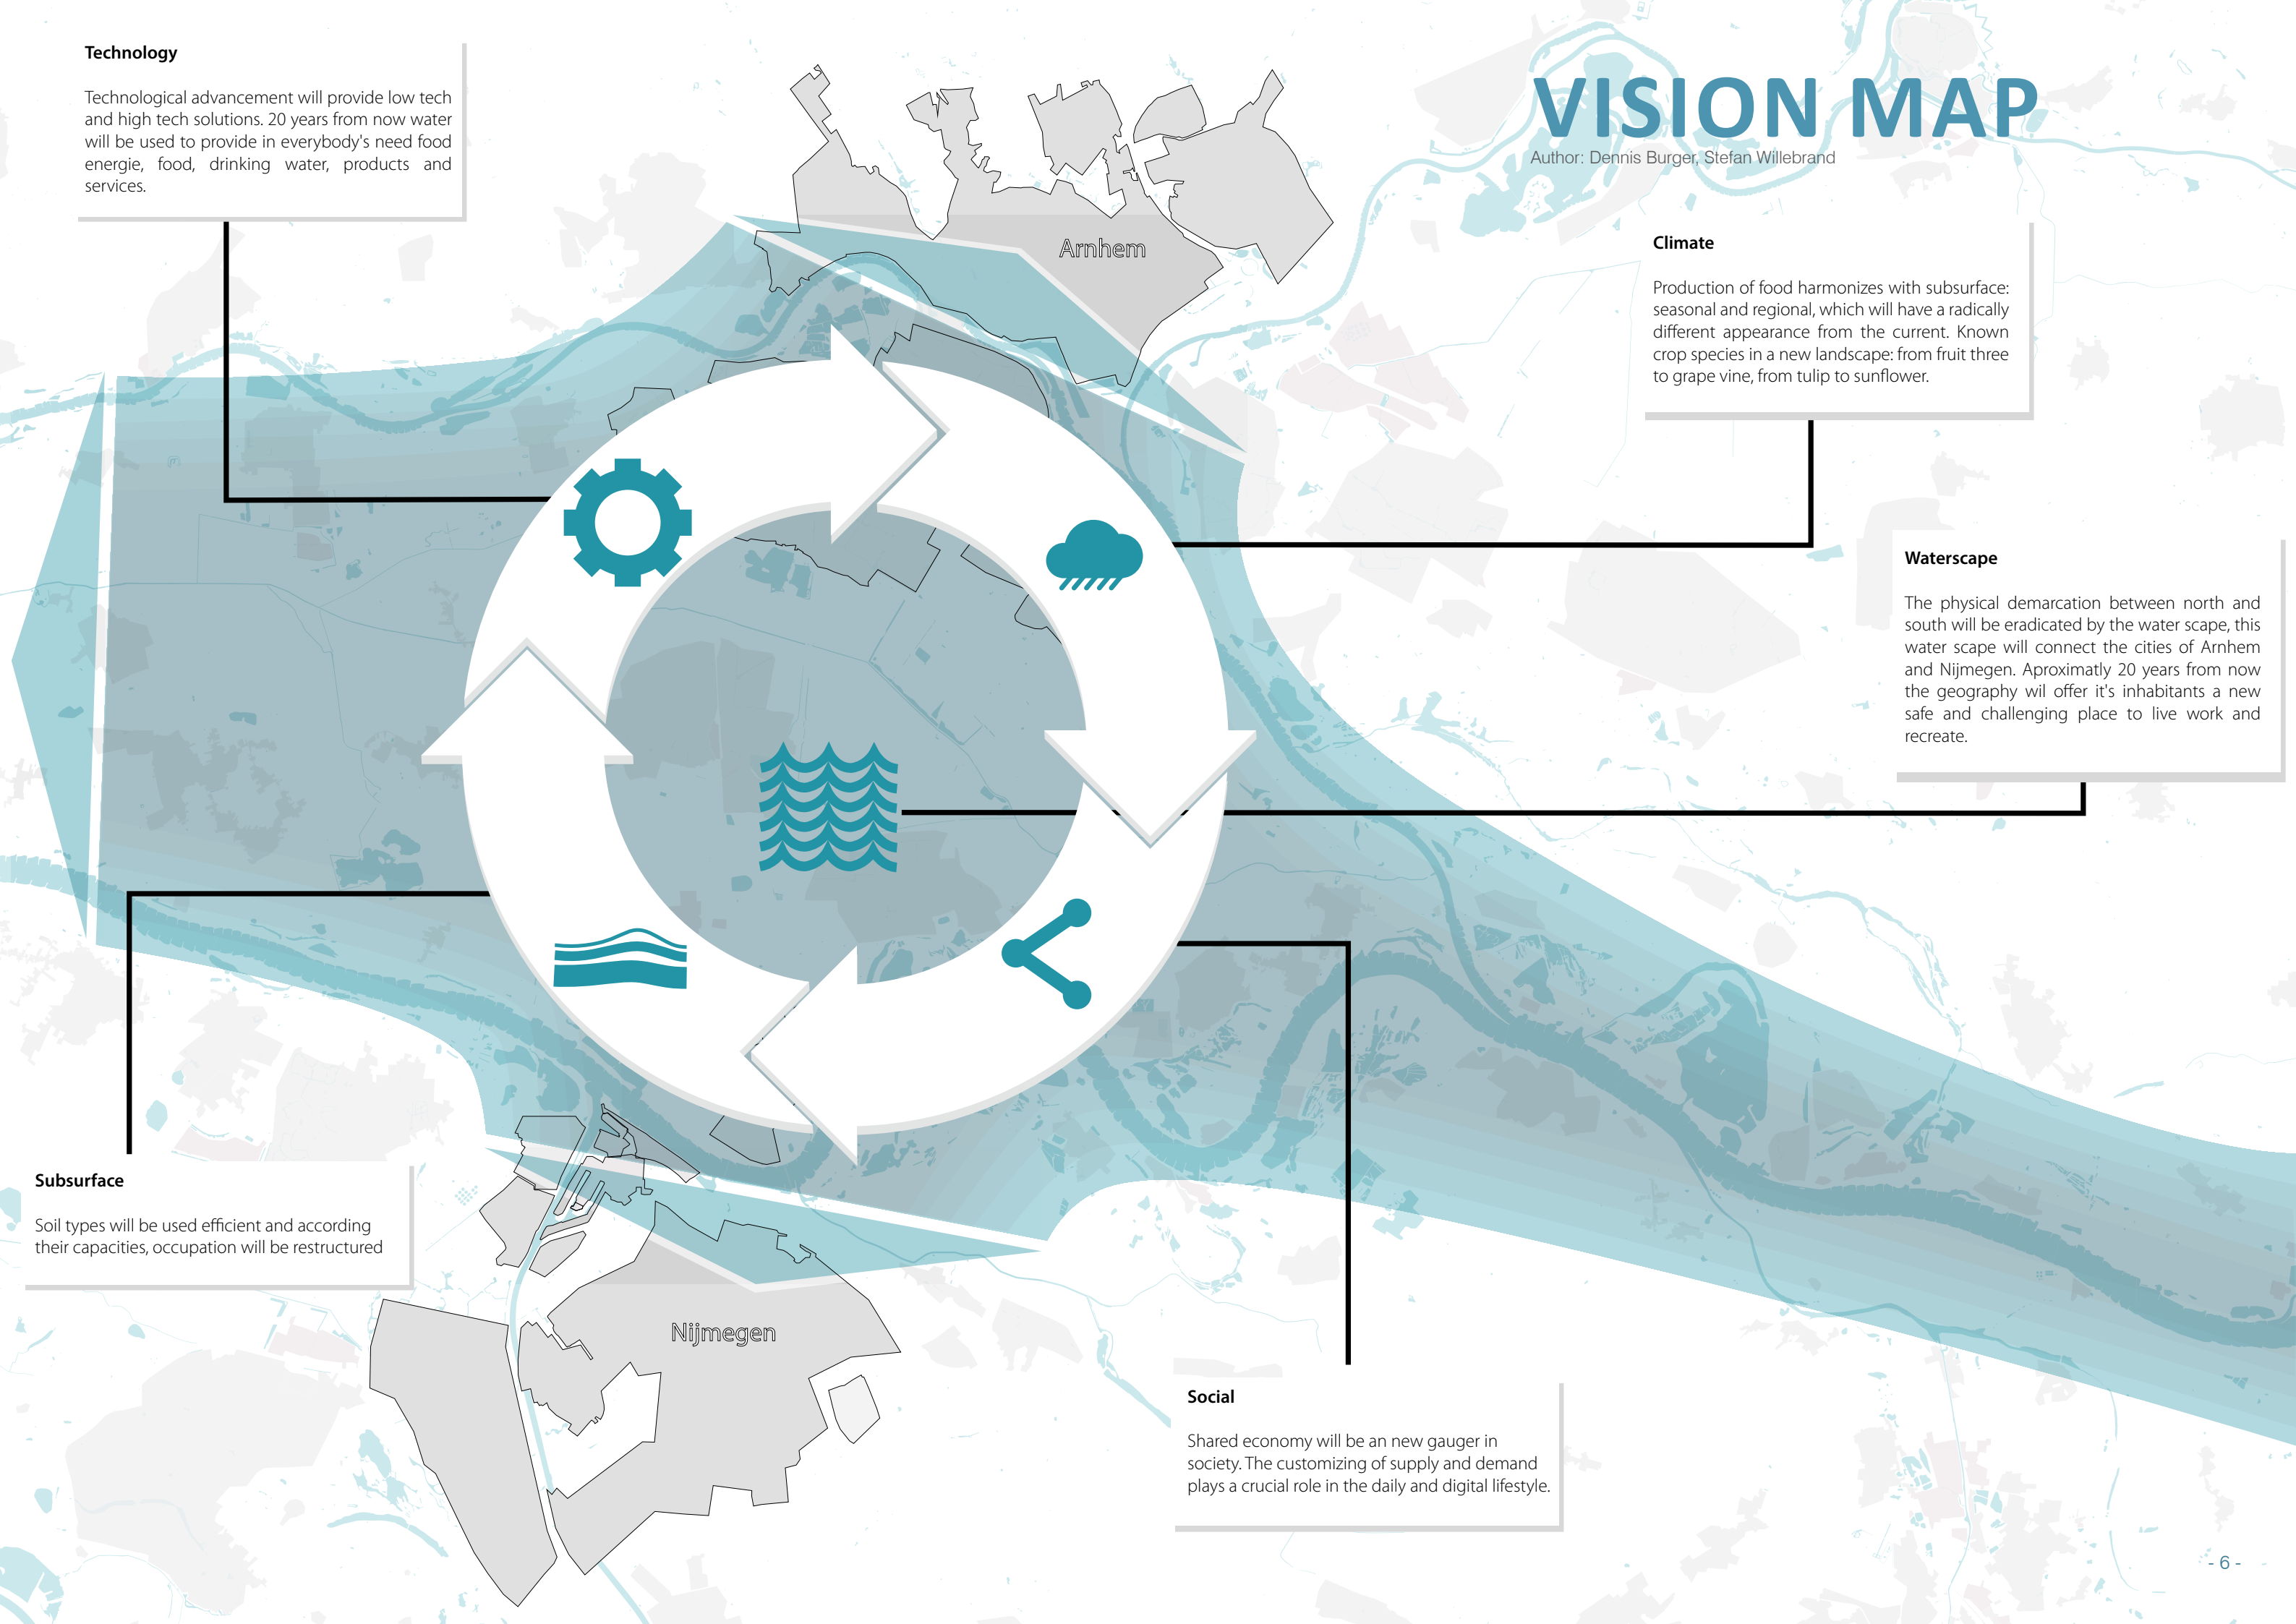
Technology

Technological advancement will provide low tech and high tech solutions. 20 years from now water will be used to provide in everybody's need food energie, food, drinking water, products and services.

Arnhem

VISION MAP
Author: Dennis Burger, Stefan Willebrand

Climate

Production of food harmonizes with subsurface: seasonal and regional, which will have a radically different appearance from the current. Known crop species in a new landscape: from fruit three to grape vine, from tulip to sunflower.

Waterscape

The physical demarcation between north and south will be eradicated by the water scape, this water scape will connect the cities of Arnhem and Nijmegen. Aproximatly 20 years from now the geography wil offer it's inhabitants a new safe and challenging place to live work and recreate.

Subsurface

Soil types will be used efficient and according their capacities, occupation will be restructured

Nijmegen

Social

Shared economy will be an new gauger in society. The customizing of supply and demand plays a crucial role in the daily and digital lifestyle.

- 6 -